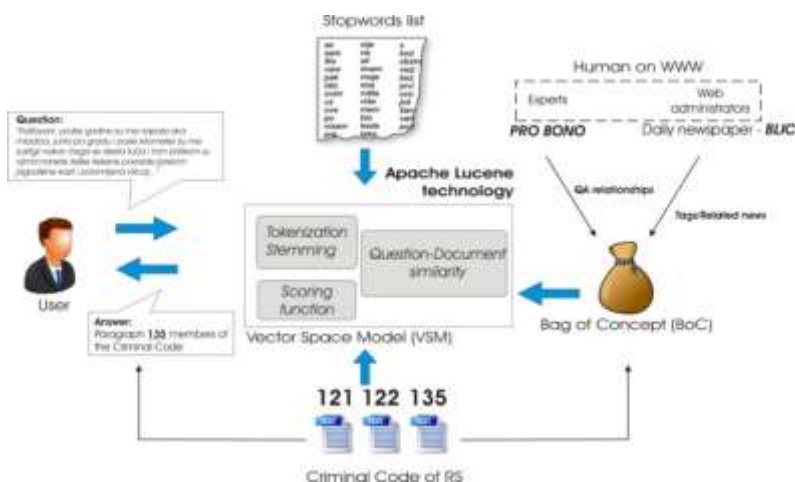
Stopwords list

Human on WWW

Experts

Web administrators

PRO BONO

Daily newspaper - BLIC

Question:

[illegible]

Apache Lucene technology

QA relationships

Tags/Related news

Tokenization Stemming

Question-Document similarity

Scoring function

User

Answer:
Paragraph 135 members of the Criminal Code

Vector Space Model (VSM)

Bag of Concept (BoC)

121 122 135

Criminal Code of RS